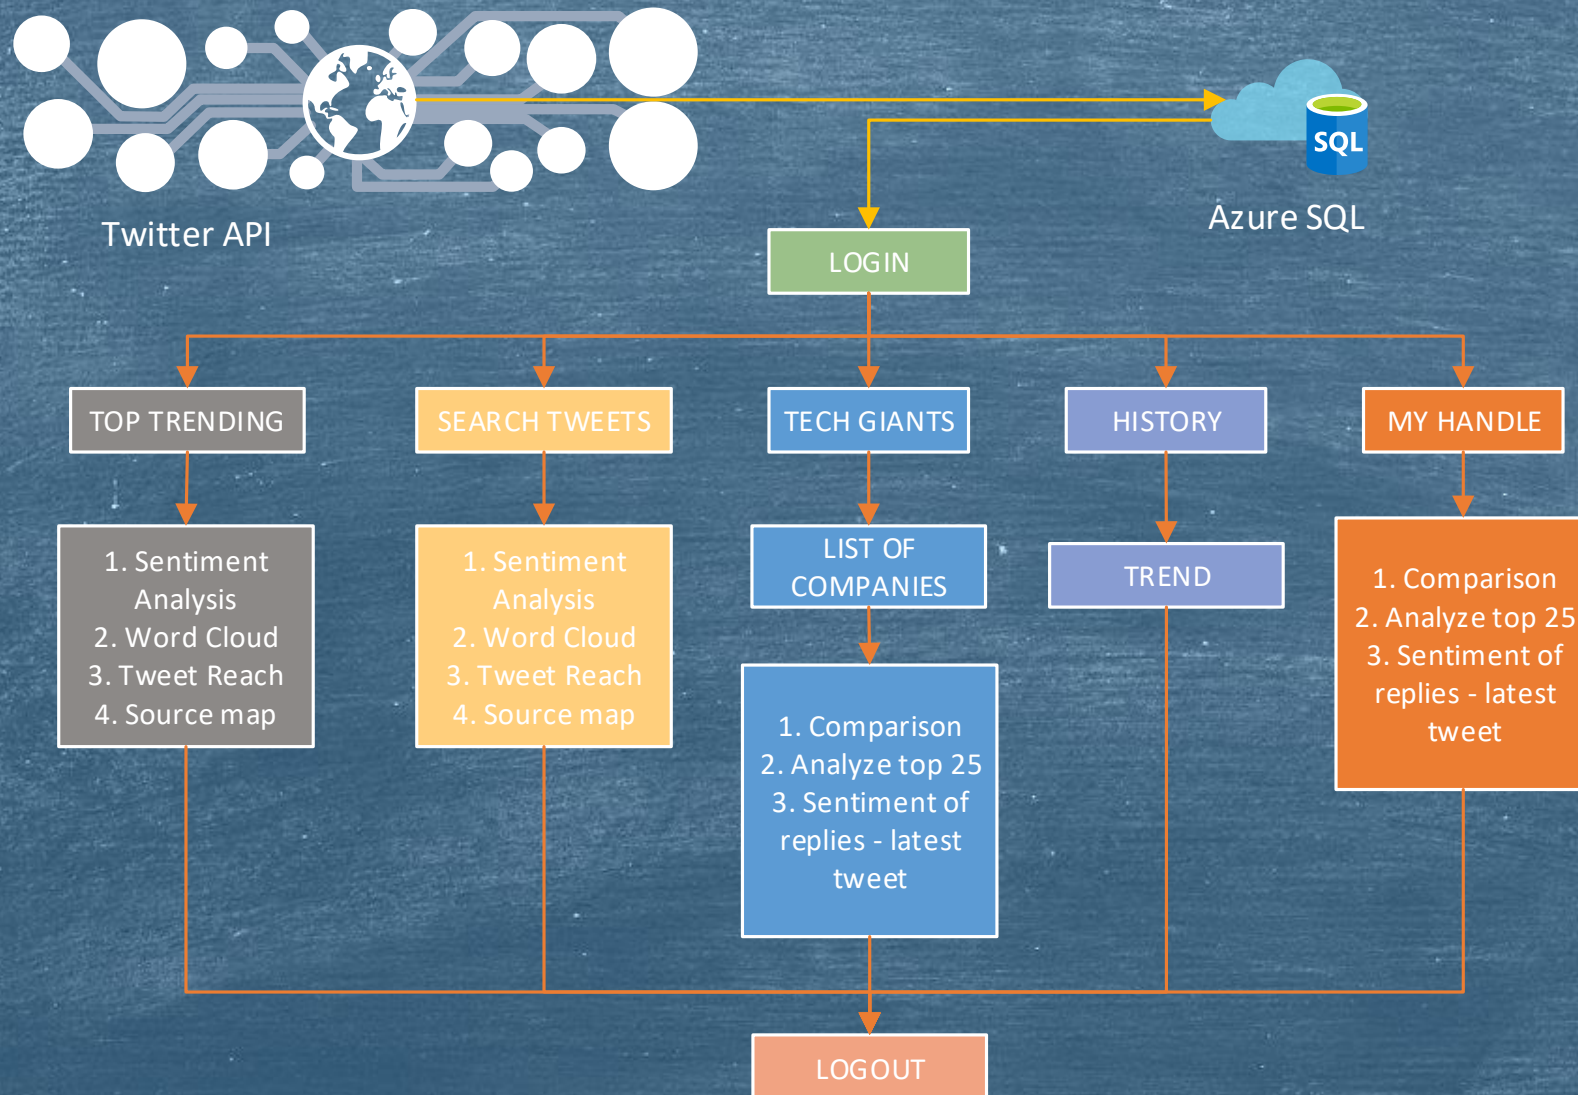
Twitter API

SQL

Azure SQL

LOGIN

TOP TRENDING

1. Sentiment Analysis
2. Word Cloud
3. Tweet Reach
4. Source map

SEARCH TWEETS

1. Sentiment Analysis
2. Word Cloud
3. Tweet Reach
4. Source map

TECH GIANTS

LIST OF COMPANIES

1. Comparison
2. Analyze top 25
3. Sentiment of replies - latest tweet

HISTORY

TREND

MY HANDLE

1. Comparison
2. Analyze top 25
3. Sentiment of replies - latest tweet

LOGOUT